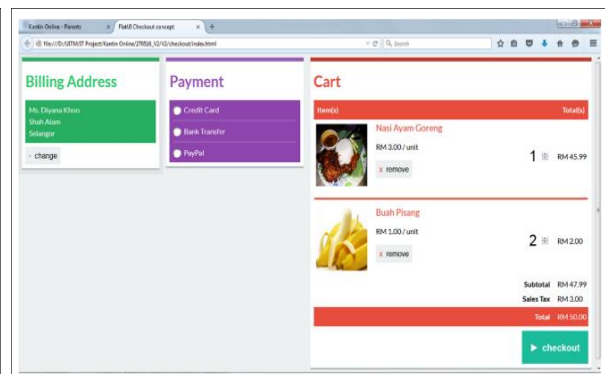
Kantin Online - Parents
FlatUI Checkout concept
+
file:///D:/UiTM/IT Project/Kantin Online/270518_V2/V2/checkout/index.html
Search

Billing Address
Ms. Diyana Khoo
Shah Alam
Selangor
‹ change

Payment
Credit Card
Bank Transfer
PayPal

Cart
| Item(s) | | Total(s) |
|---|---|---|
| Nasi Ayam Goreng RM 3.00 / unit x remove | 1 | RM 45.99 |
| Buah Pisang RM 1.00 / unit x remove | 2 | RM 2.00 |
| | Subtotal | RM 47.99 |
| | Sales Tax | RM 3.00 |
| | Total | RM 50.00 |

▶ checkout